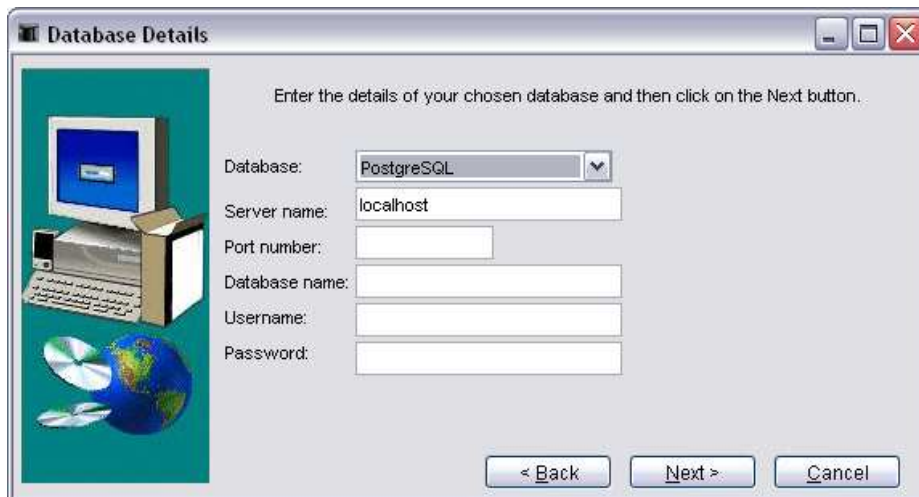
Database Details

Enter the details of your chosen database and then click on the Next button.

Database: PostgreSQL

Server name: localhost

Port number:

Database name:

Username:

Password:

< Back

Next >

Cancel